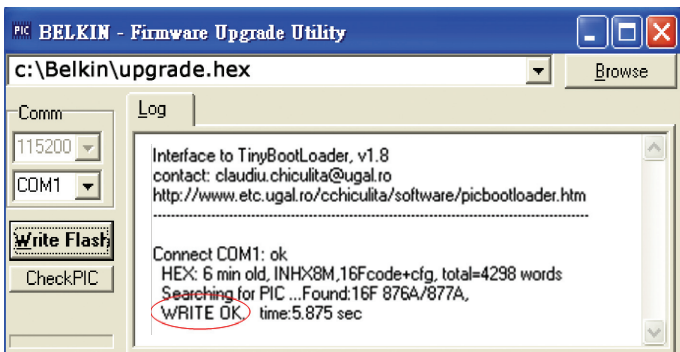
PIC BELKIN - Firmware Upgrade Utility

c:\Belkin\upgrade.hex

Browse

Comm

115200

COM1

Write Flash

CheckPIC

Log

Interface to TinyBootLoader, v1.8
contact: claudiu.chiculita@ugal.ro
http://www.etc.ugal.ro/cchiculita/software/picbootloader.htm
------------------------------------------------------------------------

Connect COM1: ok
HEX: 6 min old, INHX8M,16Fcode+cfg, total=4298 words
Searching for PIC ...Found:16F 876A/877A,
WRITE OK, time:5.875 sec